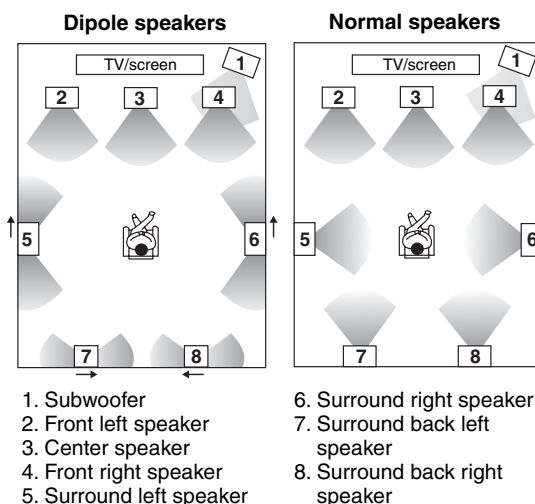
Dipole speakers

TV/screen

1

2

3

4

5

6

7

8

Normal speakers

TV/screen

1

2

3

4

5

6

7

8

1. Subwoofer
2. Front left speaker
3. Center speaker
4. Front right speaker
5. Surround left speaker

6. Surround right speaker
7. Surround back left speaker
8. Surround back right speaker